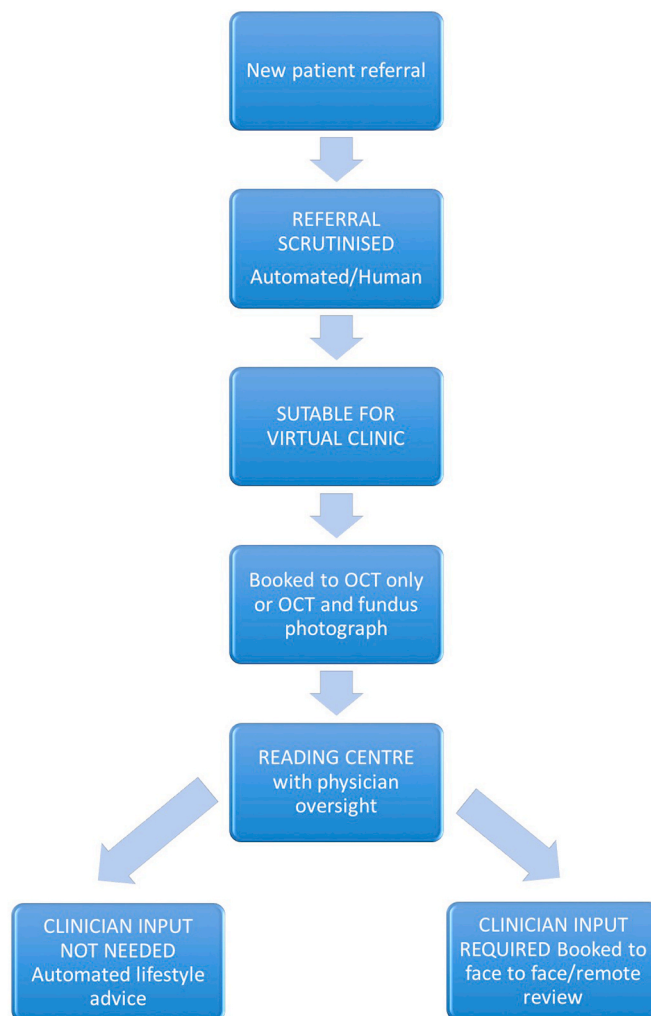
New patient referral

REFERRAL SCRUTINISED
Automated/Human

SUTABLE FOR VIRTUAL CLINIC

Booked to OCT only or OCT and fundus photograph

READING CENTRE with physician oversight

CLINICIAN INPUT NOT NEEDED Automated lifestyle advice

CLINICIAN INPUT REQUIRED Booked to face to face/remote review